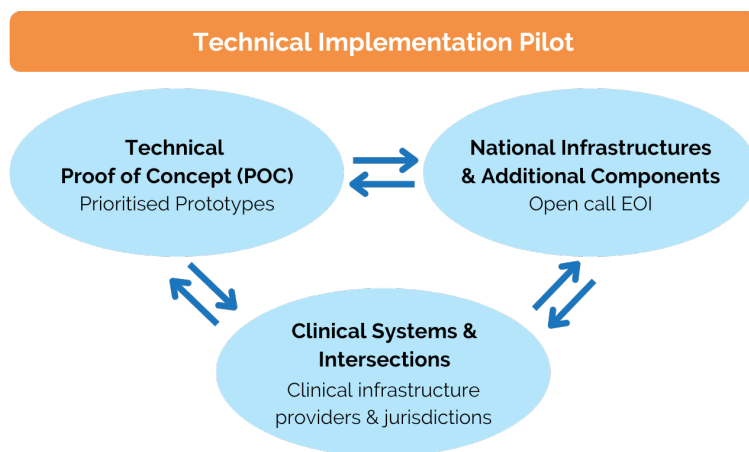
Technical Implementation Pilot

Technical Proof of Concept (POC)
Prioritised Prototypes

National Infrastructures & Additional Components
Open call EOI

Clinical Systems & Intersections
Clinical infrastructure providers & jurisdictions